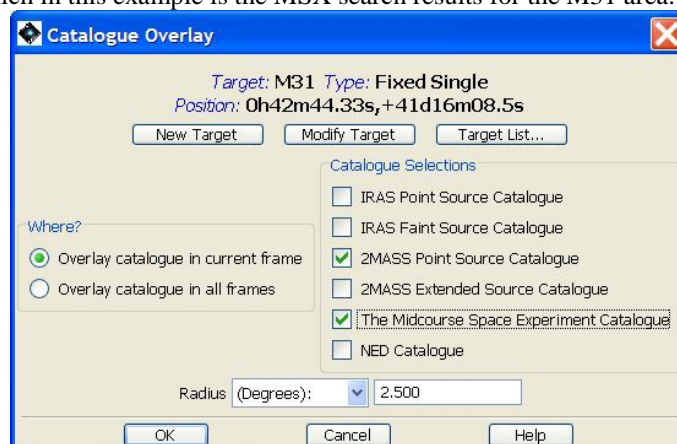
hich in this example is the MSX search results for the M31 area.

Catalogue Overlay

Target: M31 Type: Fixed Single
Position: 0h42m44.33s,+41d16m08.5s

New Target
Modify Target
Target List...

Catalogue Selections
IRAS Point Source Catalogue
IRAS Faint Source Catalogue
2MASS Point Source Catalogue
2MASS Extended Source Catalogue
The Midcourse Space Experiment Catalogue
NED Catalogue

Where?
Overlay catalogue in current frame
Overlay catalogue in all frames

Radius (Degrees): 2.500

OK
Cancel
Help